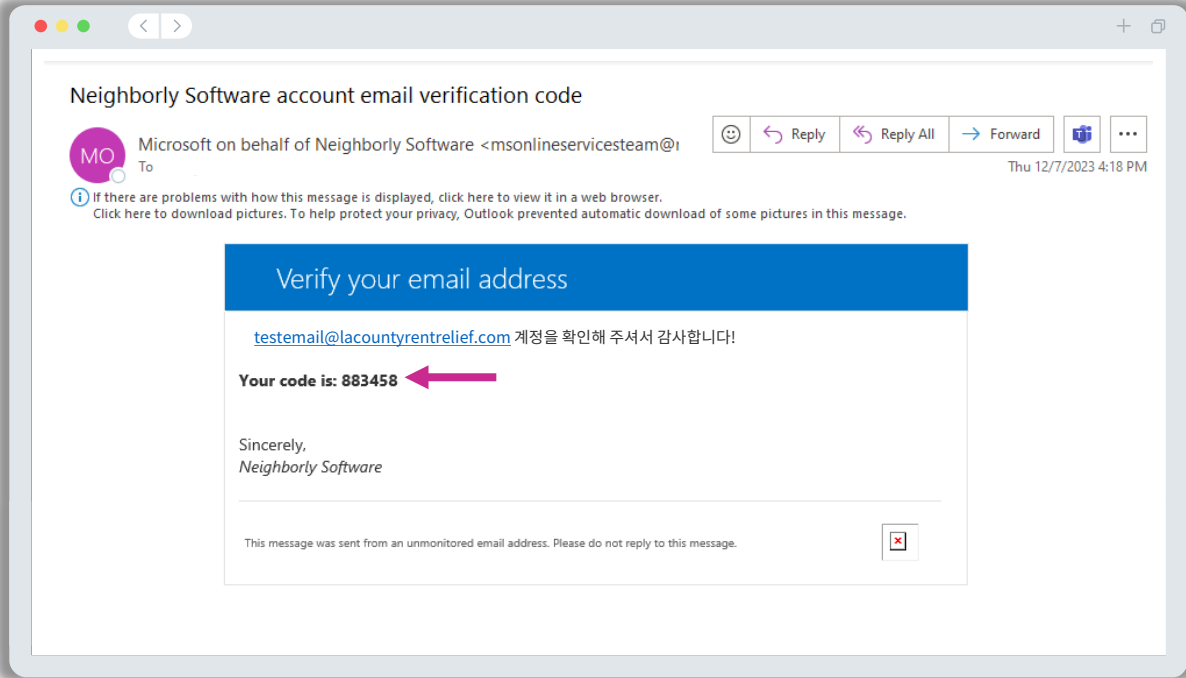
Neighborly Software account email verification code

MO

Microsoft on behalf of Neighborly Software <msonlineservicesteam@r

To

Reply
Reply All
Forward

Thu 12/7/2023 4:18 PM

If there are problems with how this message is displayed, click here to view it in a web browser.
Click here to download pictures. To help protect your privacy, Outlook prevented automatic download of some pictures in this message.

Verify your email address

testemail@lacountyrentrelief.com 계정을 확인해 주셔서 감사합니다!

**Your code is: 883458**

Sincerely,
*Neighborly Software*

This message was sent from an unmonitored email address. Please do not reply to this message.